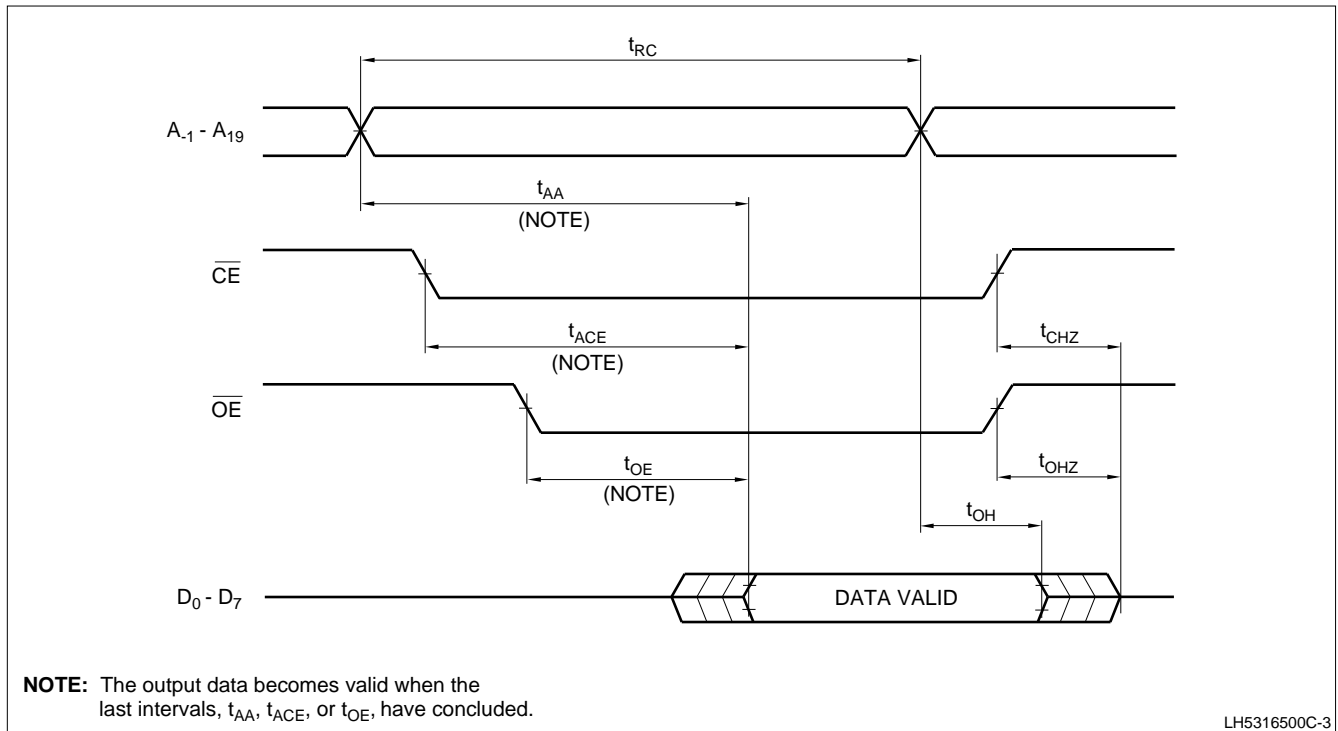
$t_{RC}$

$A_{-1}$ - $A_{19}$

$t_{AA}$
(NOTE)

$\overline{CE}$

$t_{ACE}$
(NOTE)

$t_{CHZ}$

$\overline{OE}$

$t_{OE}$
(NOTE)

$t_{OHZ}$

$t_{OH}$

$D_0$ - $D_7$

DATA VALID

**NOTE:** The output data becomes valid when the last intervals, $t_{AA}$, $t_{ACE}$, or $t_{OE}$, have concluded.

LH5316500C-3